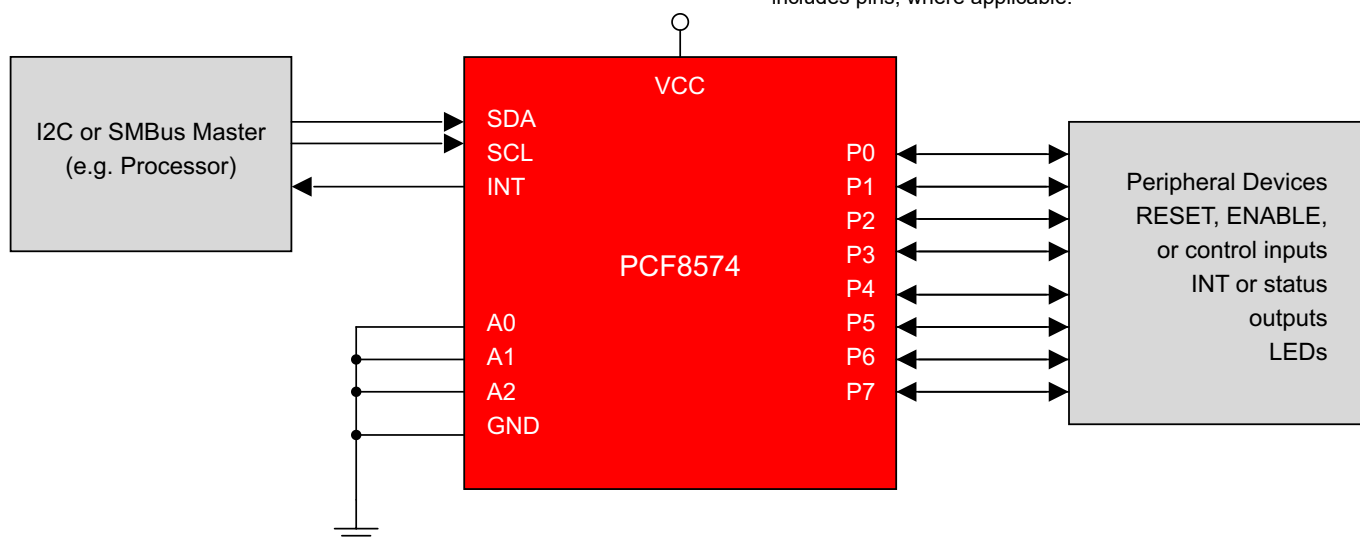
includes pins, where applicable.

I2C or SMBus Master (e.g. Processor)

VCC

SDA

SCL

INT

PCF8574

A0

A1

A2

GND

P0

P1

P2

P3

P4

P5

P6

P7

Peripheral Devices RESET, ENABLE, or control inputs INT or status outputs LEDs